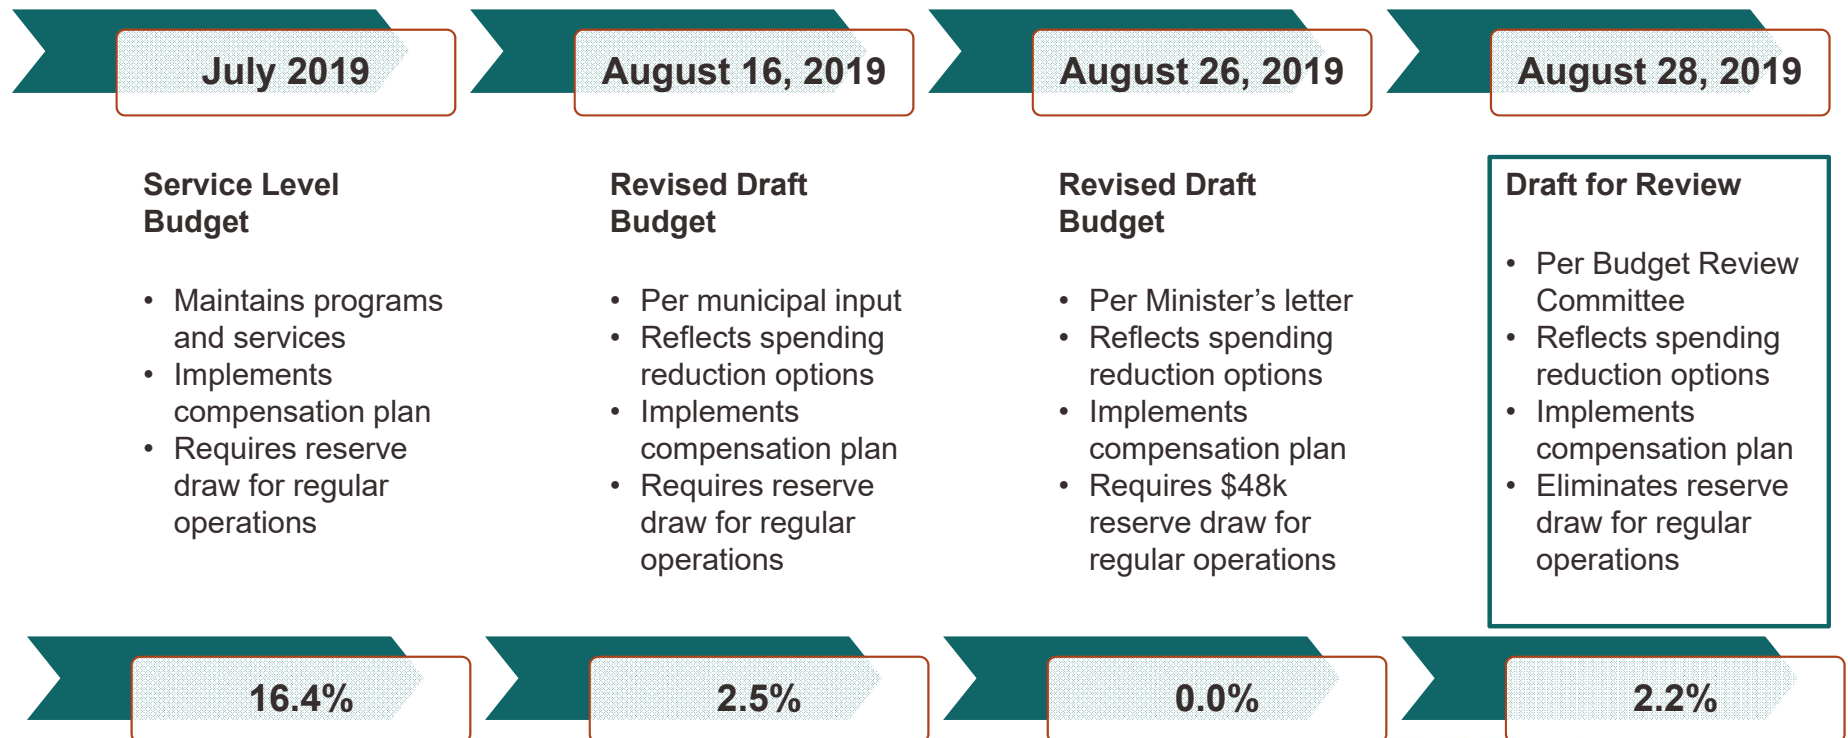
July 2019

Service Level Budget

- Maintains programs and services
- Implements compensation plan
- Requires reserve draw for regular operations

16.4%

August 16, 2019

Revised Draft Budget

- Per municipal input
- Reflects spending reduction options
- Implements compensation plan
- Requires reserve draw for regular operations

2.5%

August 26, 2019

Revised Draft Budget

- Per Minister's letter
- Reflects spending reduction options
- Implements compensation plan
- Requires $48k reserve draw for regular operations

0.0%

August 28, 2019

Draft for Review

- Per Budget Review Committee
- Reflects spending reduction options
- Implements compensation plan
- Eliminates reserve draw for regular operations

2.2%